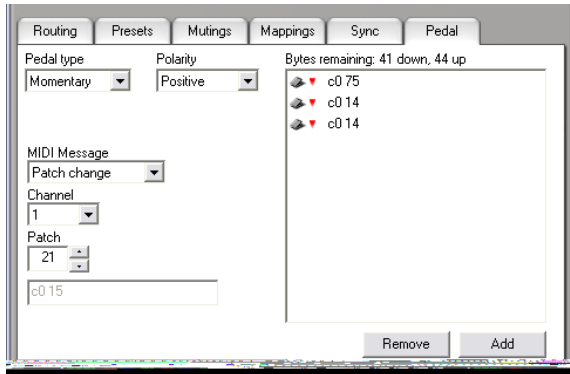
Routing | Presets | Mutings | Mappings | Sync | Pedal

Pedal type
Momentary

Polarity
Positive

Bytes remaining: 41 down, 44 up

c0 75
c0 14
c0 14

MIDI Message
Patch change

Channel
1

Patch
21

c0 15

Remove
Add